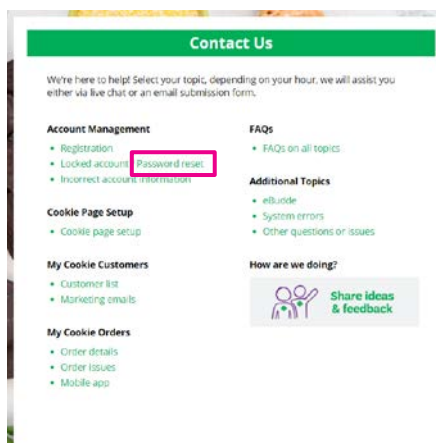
Contact Us

We're here to help! Select your topic, depending on your hour, we will assist you either via live chat or an email submission form.

Account Management
• Registration
• Locked account
• Password reset
• Incorrect account information

Cookie Page Setup
• Cookie page setup

My Cookie Customers
• Customer list
• Marketing emails

My Cookie Orders
• Order details
• Order issues
• Mobile app

FAQs
• FAQs on all topics

Additional Topics
• eBudde
• System errors
• Other questions or issues

How are we doing?

Share ideas & feedback